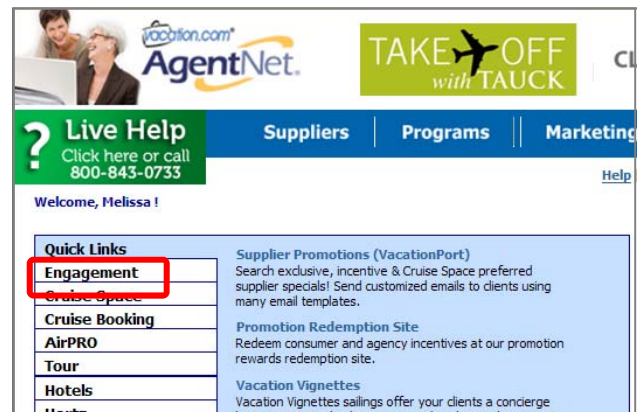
vacation.com® AgentNet.

TAKE OFF with TAUCK

CL

? Live Help Click here or call 800-843-0733

Suppliers | Programs | Marketing

Help

Welcome, Melissa !

Quick Links
Engagement
Cruise Space
Cruise Booking
AirPRO
Tour
Hotels
Hertz

Supplier Promotions (VacationPort)
Search exclusive, incentive & Cruise Space preferred supplier specials! Send customized emails to clients using many email templates.

Promotion Redemption Site
Redeem consumer and agency incentives at our promotion rewards redemption site.

Vacation Vignettes
Vacation Vignettes sailings offer your clients a concierge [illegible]